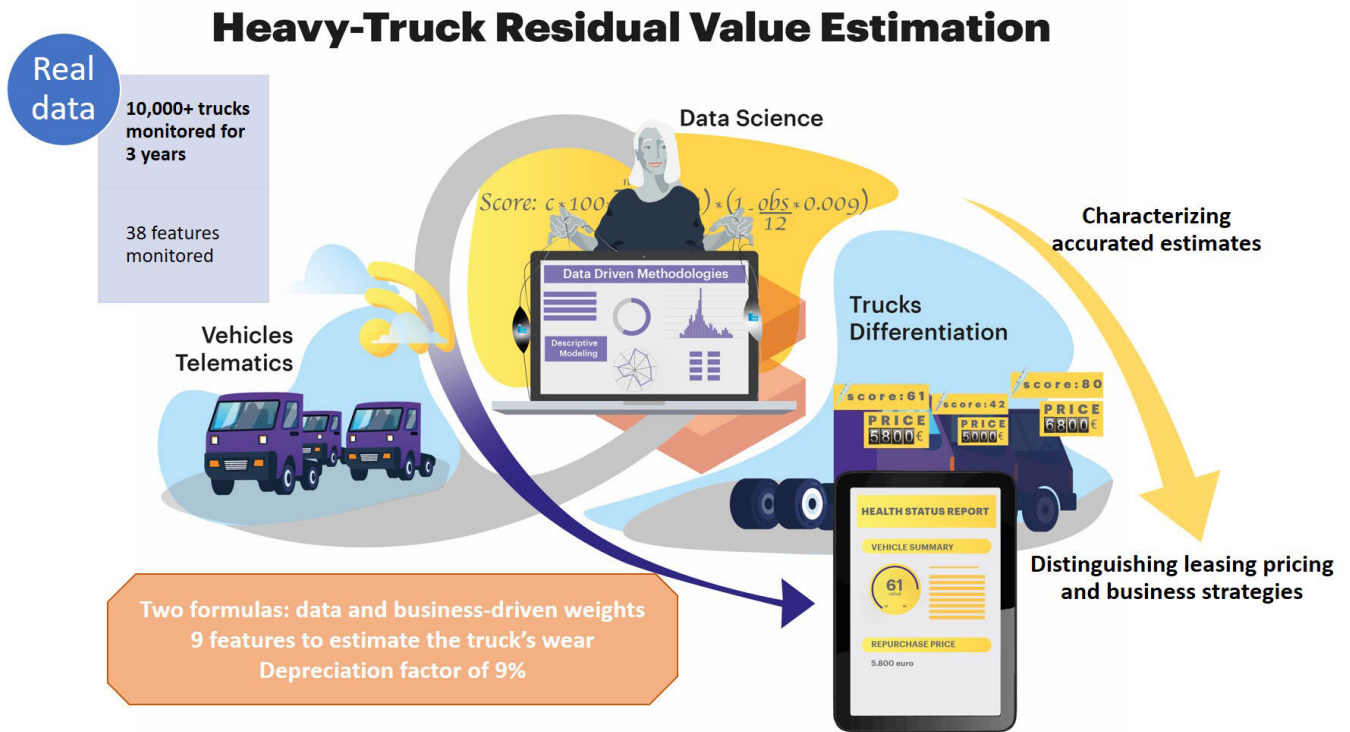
Heavy-Truck Residual Value Estimation

Real data

10,000+ trucks monitored for 3 years

38 features monitored

Data Science

Score: $c * 100$ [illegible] $) * (1 - \frac{obs}{12} * 0.009)$

Characterizing accurated estimates

Data Driven Methodologies

Descriptive Modeling

Vehicles Telematics

Trucks Differentiation

score:61 PRICE 5800€

score:42 PRICE 5000€

score:80 PRICE 6800€

HEALTH STATUS REPORT

VEHICLE SUMMARY

61

REPURCHASE PRICE

5.800 euro

Distinguishing leasing pricing and business strategies

Two formulas: data and business-driven weights
9 features to estimate the truck's wear
Depreciation factor of 9%